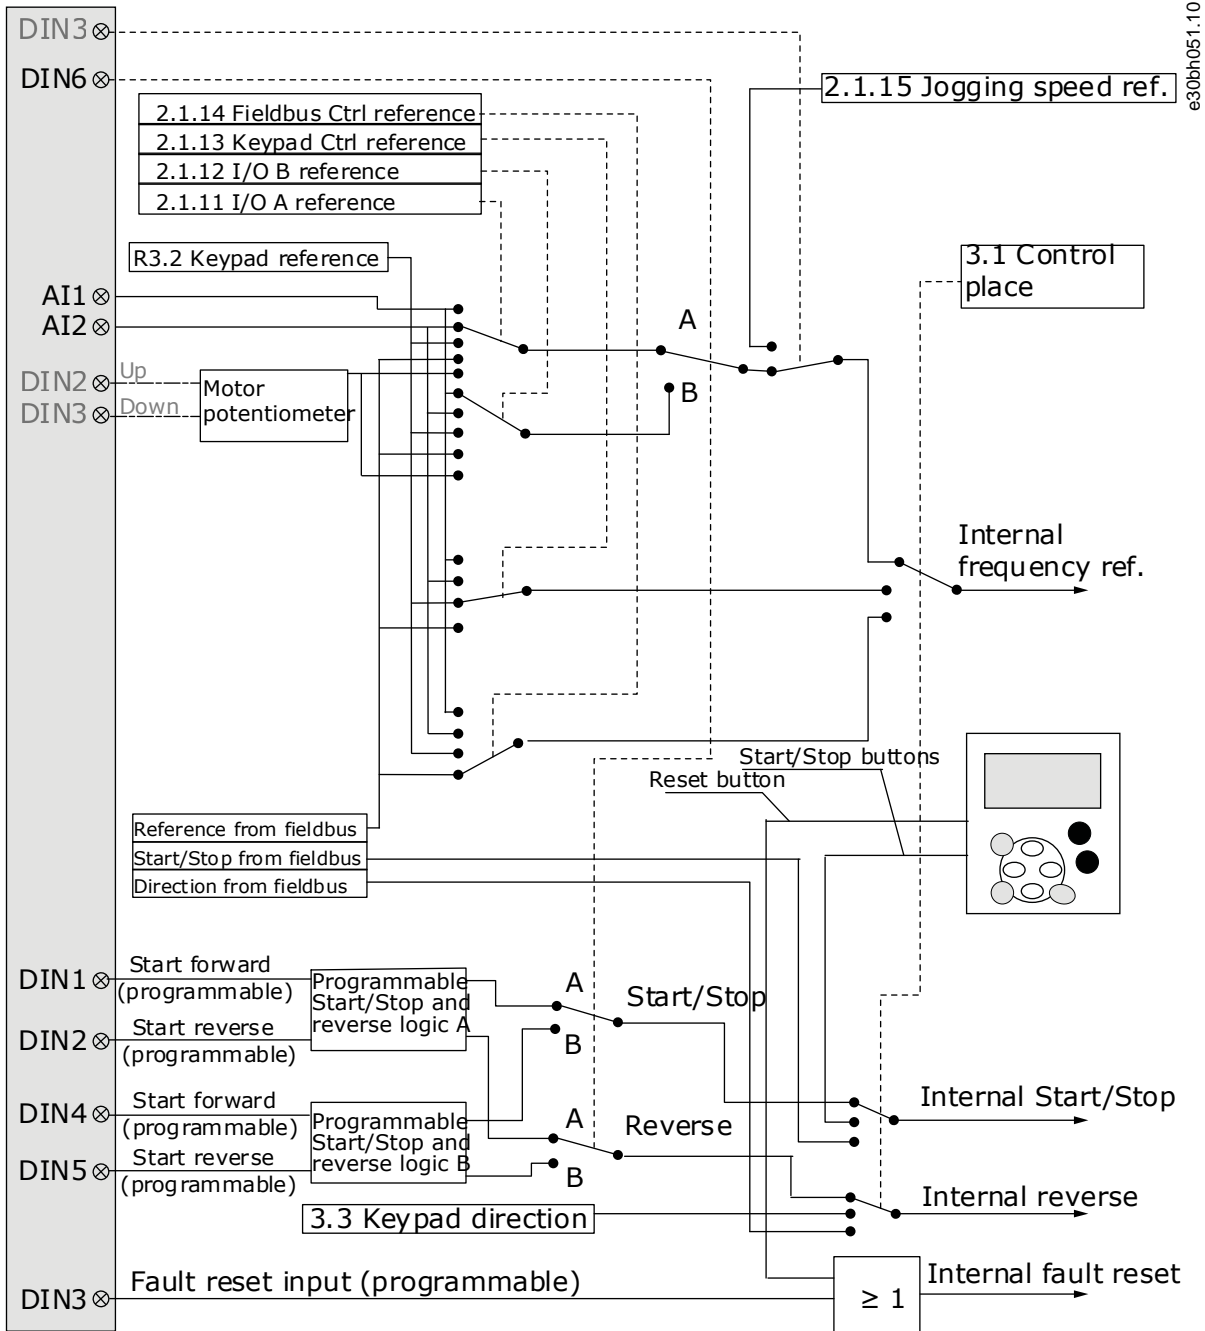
DIN3
DIN6
2.1.14 Fieldbus Ctrl reference
2.1.13 Keypad Ctrl reference
2.1.12 I/O B reference
2.1.11 I/O A reference
2.1.15 Jogging speed ref.
e30bh051.10
R3.2 Keypad reference
3.1 Control place
AI1
AI2
A
DIN2
Up
Motor potentiometer
DIN3
Down
B
Internal frequency ref.
Start/Stop buttons
Reset button
Reference from fieldbus
Start/Stop from fieldbus
Direction from fieldbus
DIN1
Start forward (programmable)
Programmable Start/Stop and reverse logic A
A
Start/Stop
DIN2
Start reverse (programmable)
B
DIN4
Start forward (programmable)
Programmable Start/Stop and reverse logic B
A
Reverse
Internal Start/Stop
DIN5
Start reverse (programmable)
B
Internal reverse
3.3 Keypad direction
DIN3
Fault reset input (programmable)
$\geq 1$
Internal fault reset